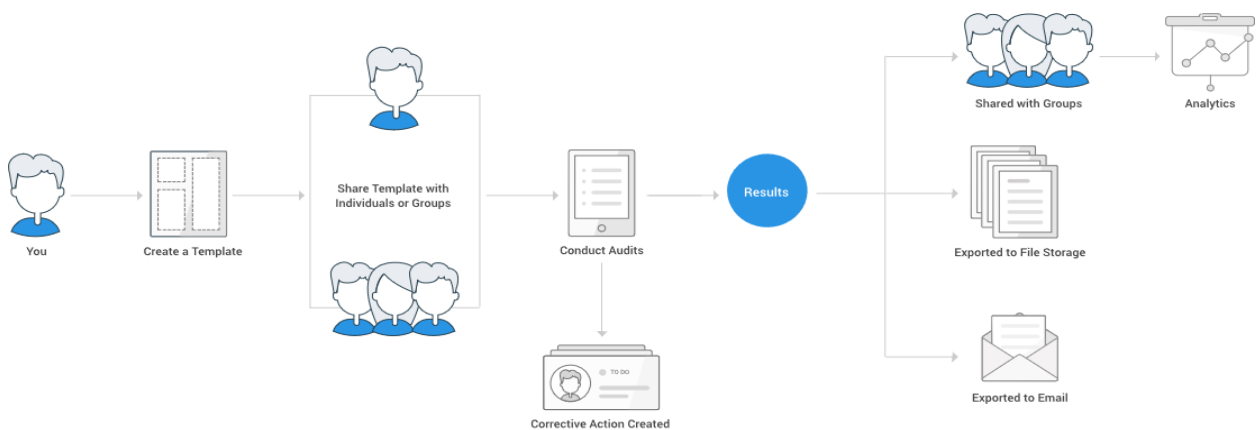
You

Create a Template

Share Template with Individuals or Groups

Conduct Audits

TO DO

Corrective Action Created

Results

Shared with Groups

Analytics

Exported to File Storage

Exported to Email